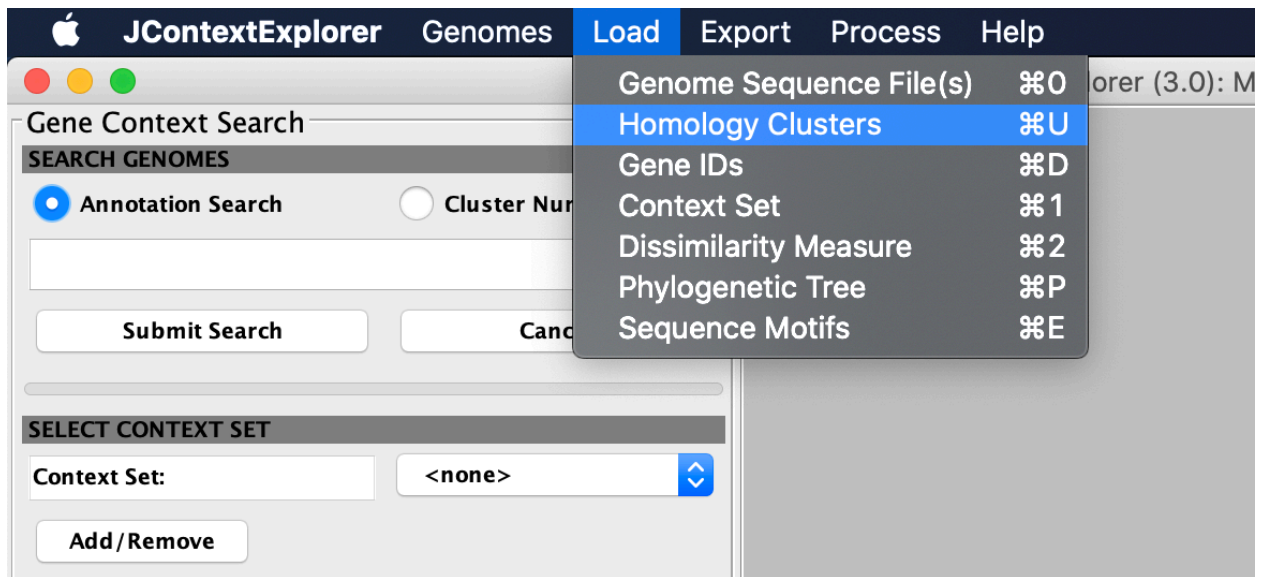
JContextExplorer Genomes Load Export Process Help

Genome Sequence File(s) ⌘O
Homology Clusters ⌘U
Gene IDs ⌘D
Context Set ⌘1
Dissimilarity Measure ⌘2
Phylogenetic Tree ⌘P
Sequence Motifs ⌘E

lorer (3.0): M

Gene Context Search
SEARCH GENOMES
Annotation Search
Cluster Nur
Submit Search
Canc
SELECT CONTEXT SET
Context Set:
<none>
Add/Remove